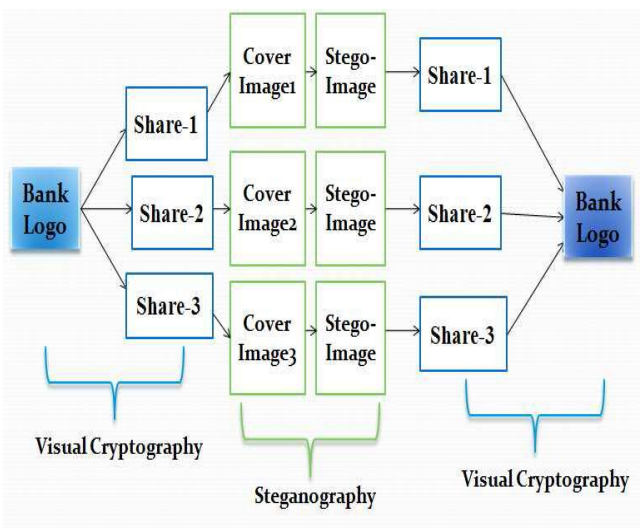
Bank Logo

Share-1

Share-2

Share-3

Cover Image1

Stego-Image

Cover Image2

Stego-Image

Cover Image3

Stego-Image

Share-1

Share-2

Share-3

Bank Logo

Visual Cryptography

Steganography

Visual Cryptography